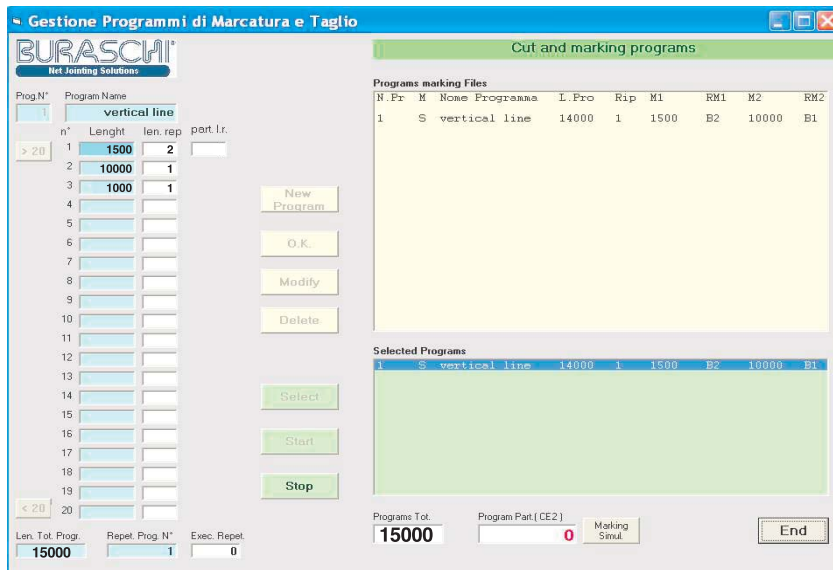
Gestione Programmi di Marcatura e Taglio

BURASCHI
Net Jointing Solutions

Prog.N° 1
Program Name
vertical line

| n° | Lenght | len. rep | part. l.r. |
|---|---|---|---|
| 1 | 1500 | 2 | |
| 2 | 10000 | 1 | |
| 3 | 1000 | 1 | |
| 4 | | | |
| 5 | | | |
| 6 | | | |
| 7 | | | |
| 8 | | | |
| 9 | | | |
| 10 | | | |
| 11 | | | |
| 12 | | | |
| 13 | | | |
| 14 | | | |
| 15 | | | |
| 16 | | | |
| 17 | | | |
| 18 | | | |
| 19 | | | |
| 20 | | | |

> 20
< 20

Len. Tot. Progr. 15000
Repet. Prog. N° 1
Exec. Repet. 0

New Program
O.K.
Modify
Delete
Select
Start
Stop

Cut and marking programs

Programs marking Files

| N.Pr | M | Nome Programma | L.Pro | Rip | M1 | RM1 | M2 | RM2 |
|---|---|---|---|---|---|---|---|---|
| 1 | S | vertical line | 14000 | 1 | 1500 | B2 | 10000 | B1 |

Selected Programs

| 1 | S | vertical line | 14000 | 1 | 1500 | B2 | 10000 | B1 |
|---|---|---|---|---|---|---|---|---|

Programs Tot. 15000
Program Part.[ CE2 ] 0
Marking Simul.
End